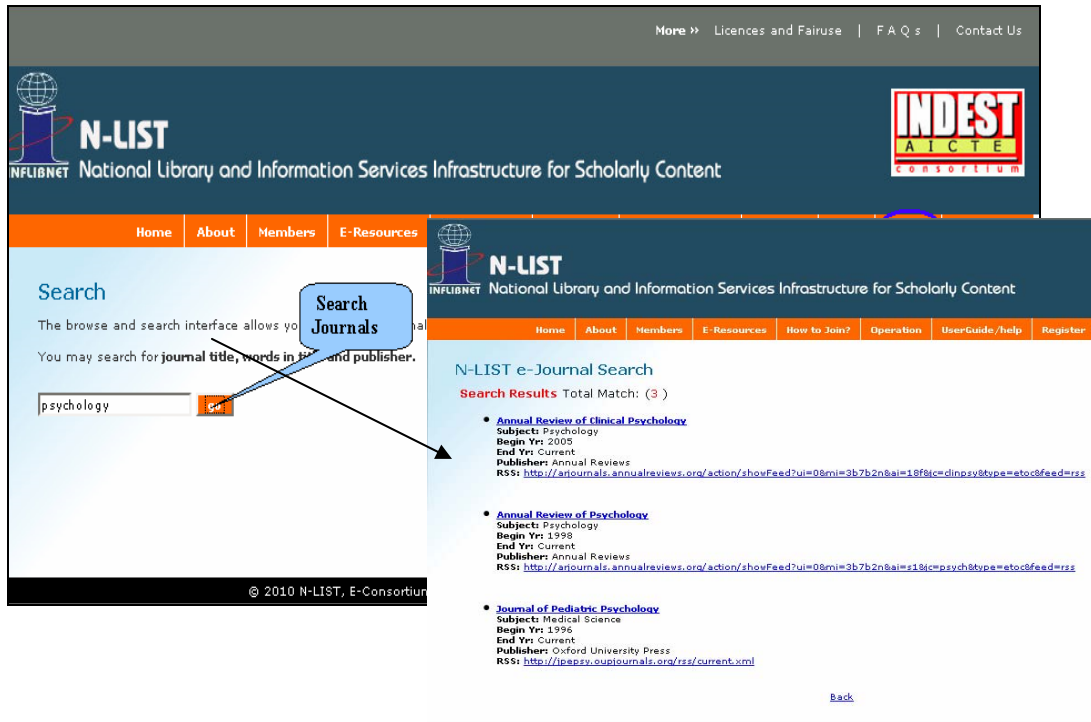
More ›› Licences and Fairuse | F A Q s | Contact Us

INFLIBNET N-LIST National Library and Information Services Infrastructure for Scholarly Content

INDEST AICTE consortium

Home About Members E-Resources

Search

The browse and search interface allows yo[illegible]

You may search for journal title, words in ti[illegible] and publisher.

psychology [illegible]

Search Journals

© 2010 N-LIST, E-Consortiu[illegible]

INFLIBNET N-LIST National Library and Information Services Infrastructure for Scholarly Content

Home About Members E-Resources How to Join? Operation UserGuide/help Register

N-LIST e-Journal Search

Search Results Total Match: (3)

- Annual Review of Clinical Psychology
Subject: Psychology
Begin Yr: 2005
End Yr: Current
Publisher: Annual Reviews
RSS: http://arjournals.annualreviews.org/action/showFeed?ui=0&mi=3b7b2n&ai=18f&jc=clinpsy&type=etoc&feed=rss

- Annual Review of Psychology
Subject: Psychology
Begin Yr: 1998
End Yr: Current
Publisher: Annual Reviews
RSS: http://arjournals.annualreviews.org/action/showFeed?ui=0&mi=3b7b2n&ai=s1&jc=psych&type=etoc&feed=rss

- Journal of Pediatric Psychology
Subject: Medical Science
Begin Yr: 1996
End Yr: Current
Publisher: Oxford University Press
RSS: http://jpepsy.oupjournals.org/rss/current.xml

Back